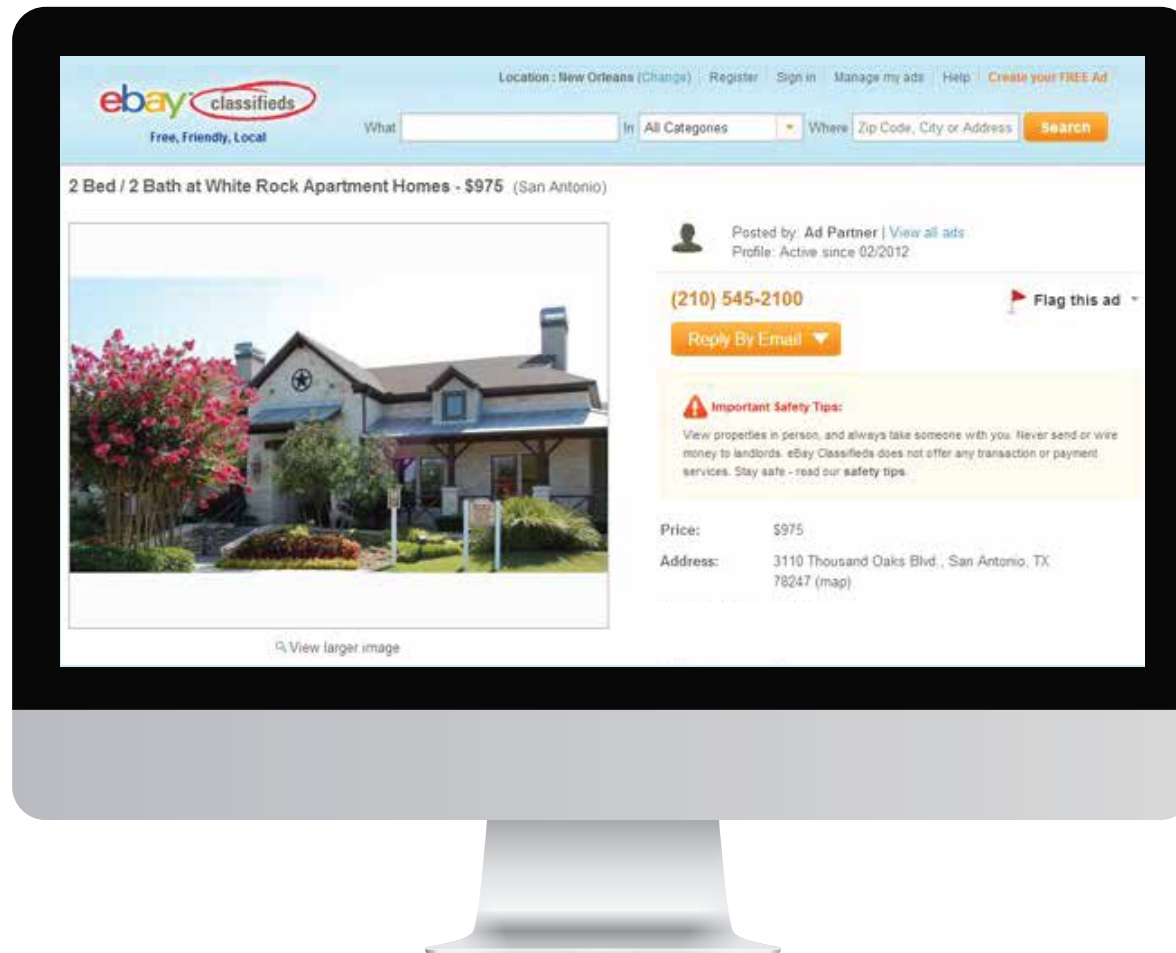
ebay classifieds
Free, Friendly, Local

Location : New Orleans (Change) | Register | Sign in | Manage my ads | Help | Create your FREE Ad

What [ ] In All Categories Where Zip Code, City or Address Search

2 Bed / 2 Bath at White Rock Apartment Homes - $975 (San Antonio)

Posted by: Ad Partner | View all ads
Profile: Active since 02/2012

(210) 545-2100

Flag this ad

Reply By Email

Important Safety Tips:
View properties in person, and always take someone with you. Never send or wire money to landlords. eBay Classifieds does not offer any transaction or payment services. Stay safe - read our safety tips.

Price: $975
Address: 3110 Thousand Oaks Blvd., San Antonio, TX 78247 (map)

View larger image